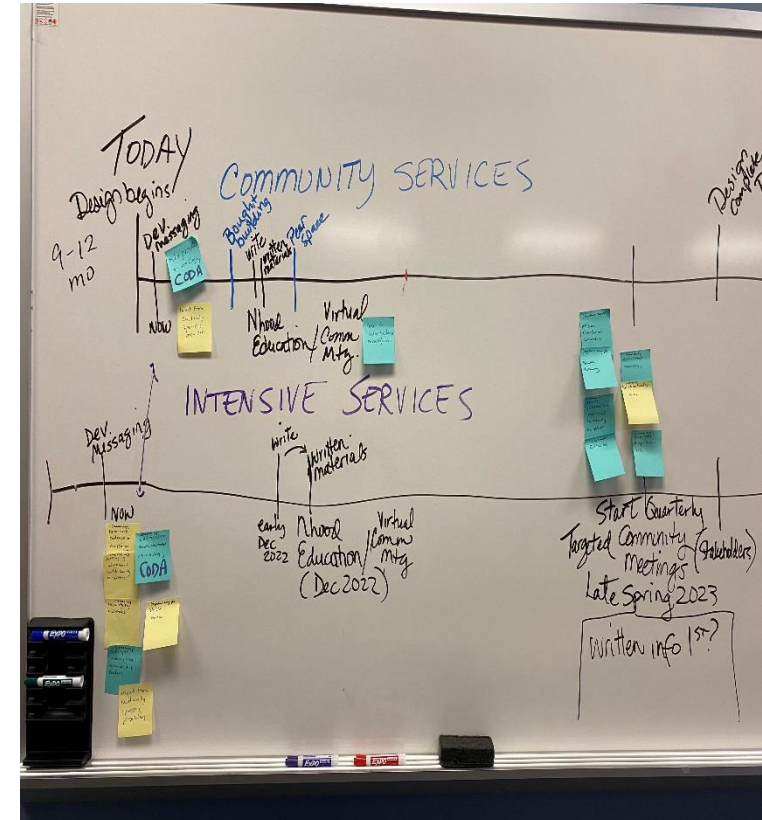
TODAY

Design begins!

9-12 mo

COMMUNITY SERVICES

Design complete

DEV. messaging

NOW

CODA

Bought building

write

written materials

Peer space

Nhood Education / Virtual Comm Mtg.

INTENSIVE SERVICES

DEV. Messaging

NOW

CODA

write

written materials

early Dec 2022

Nhood Education / Virtual Comm Mtg (Dec 2022)

Start Quarterly Targeted Community Meetings (stakeholders) Late Spring 2023

Written info 1st?

EXPO

EXPO

EXPO

EXPO